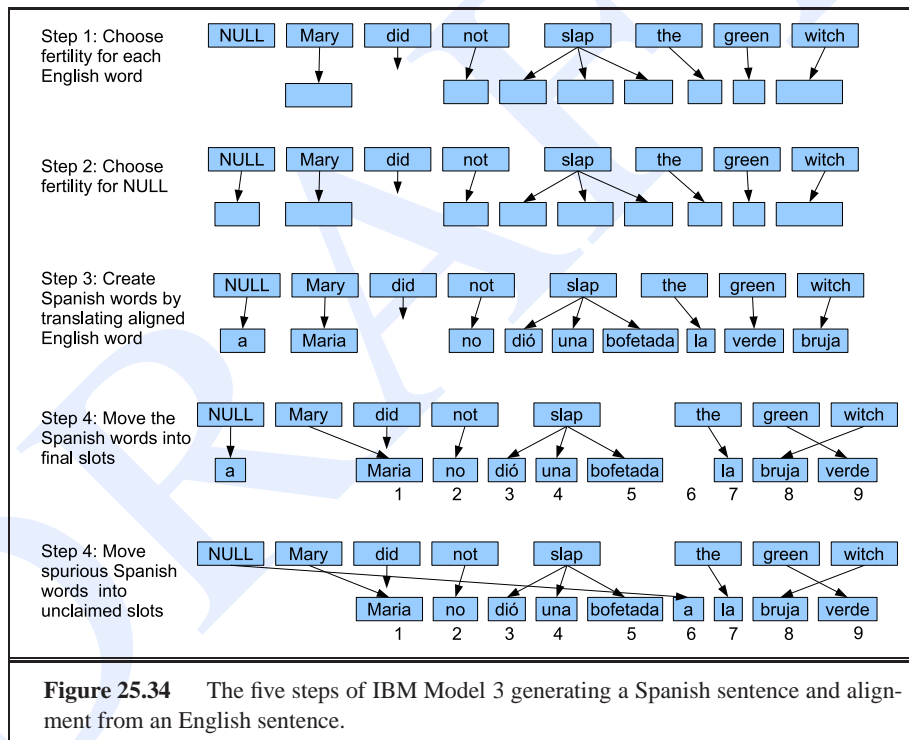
Step 1: Choose fertility for each English word

NULL Mary did not slap the green witch

Step 2: Choose fertility for NULL

NULL Mary did not slap the green witch

Step 3: Create Spanish words by translating aligned English word

NULL Mary did not slap the green witch

a Maria no dió una bofetada la verde bruja

Step 4: Move the Spanish words into final slots

NULL Mary did not slap the green witch

a Maria no dió una bofetada la bruja verde

1 2 3 4 5 6 7 8 9

Step 4: Move spurious Spanish words into unclaimed slots

NULL Mary did not slap the green witch

Maria no dió una bofetada a la bruja verde

1 2 3 4 5 6 7 8 9

**Figure 25.34** The five steps of IBM Model 3 generating a Spanish sentence and alignment from an English sentence.